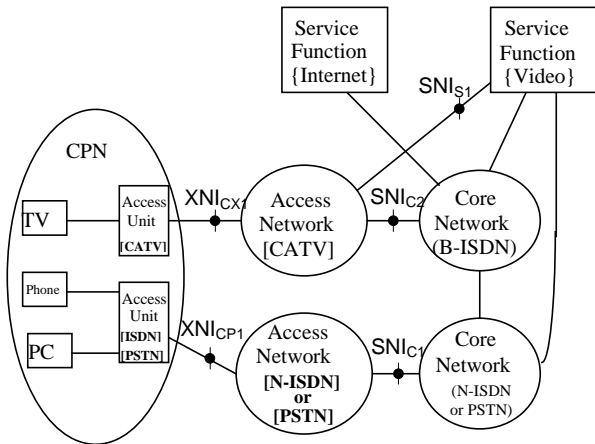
Service Function {Internet}

Service Function {Video}

$SNI_{S1}$

CPN

$XNI_{CX1}$

$SNI_{C2}$

TV

Access Unit **[CATV]**

Access Network [CATV]

Core Network (B-ISDN)

Phone

Access Unit **[ISDN]** **[PSTN]**

$XNI_{CP1}$

PC

Access Network **[N-ISDN] or [PSTN]**

$SNI_{C1}$

Core Network (N-ISDN or PSTN)